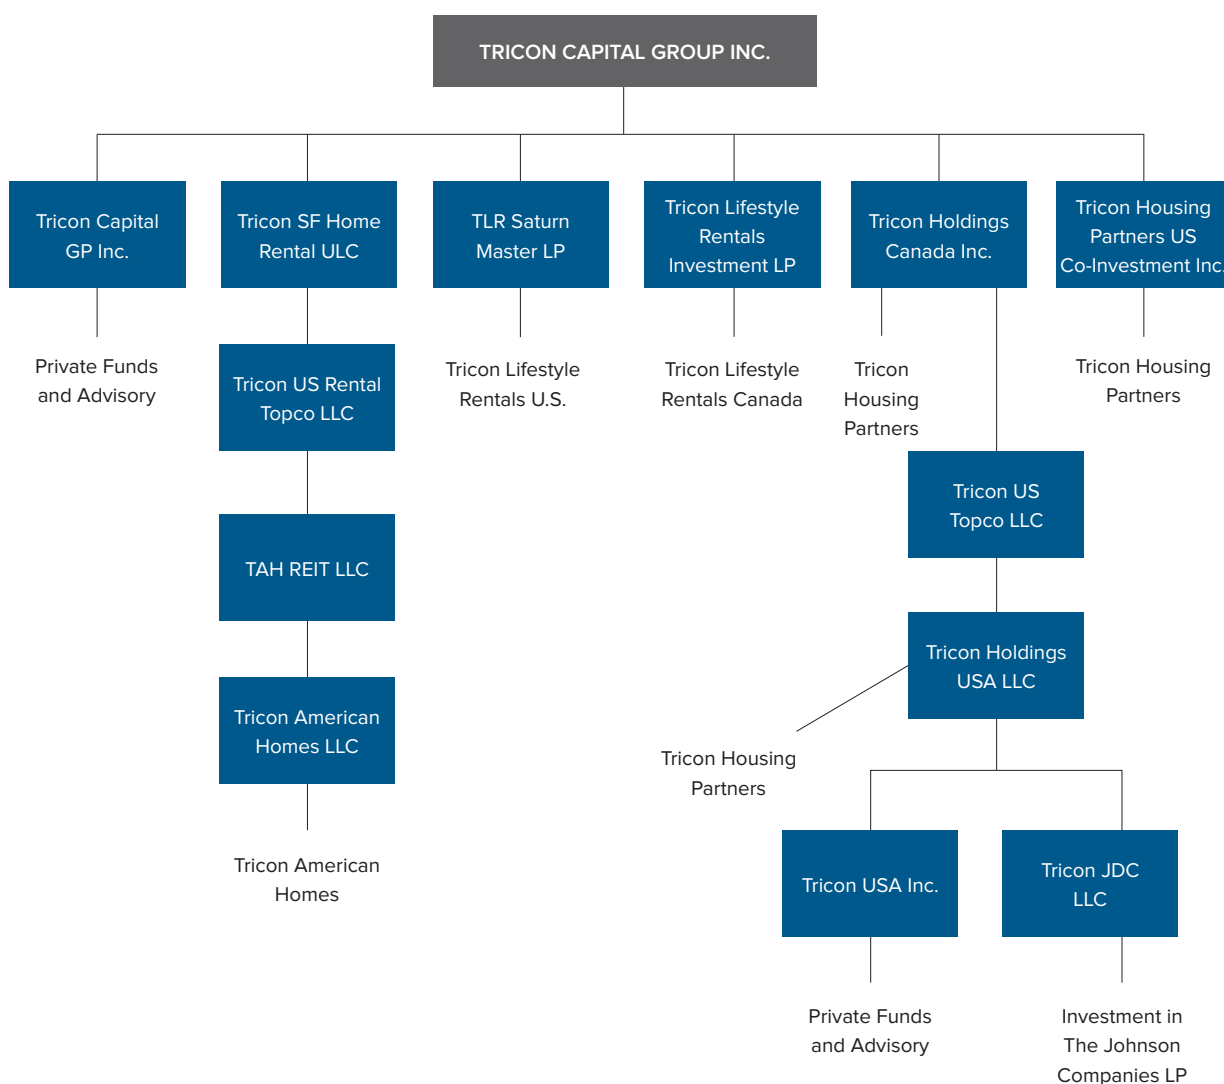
TRICON CAPITAL GROUP INC.

Tricon Capital GP Inc.

Private Funds and Advisory

Tricon SF Home Rental ULC

Tricon US Rental Topco LLC

TAH REIT LLC

Tricon American Homes LLC

Tricon American Homes

TLR Saturn Master LP

Tricon Lifestyle Rentals U.S.

Tricon Lifestyle Rentals Investment LP

Tricon Lifestyle Rentals Canada

Tricon Holdings Canada Inc.

Tricon Housing Partners

Tricon US Topco LLC

Tricon Holdings USA LLC

Tricon Housing Partners

Tricon USA Inc.

Private Funds and Advisory

Tricon JDC LLC

Investment in The Johnson Companies LP

Tricon Housing Partners US Co-Investment Inc.

Tricon Housing Partners